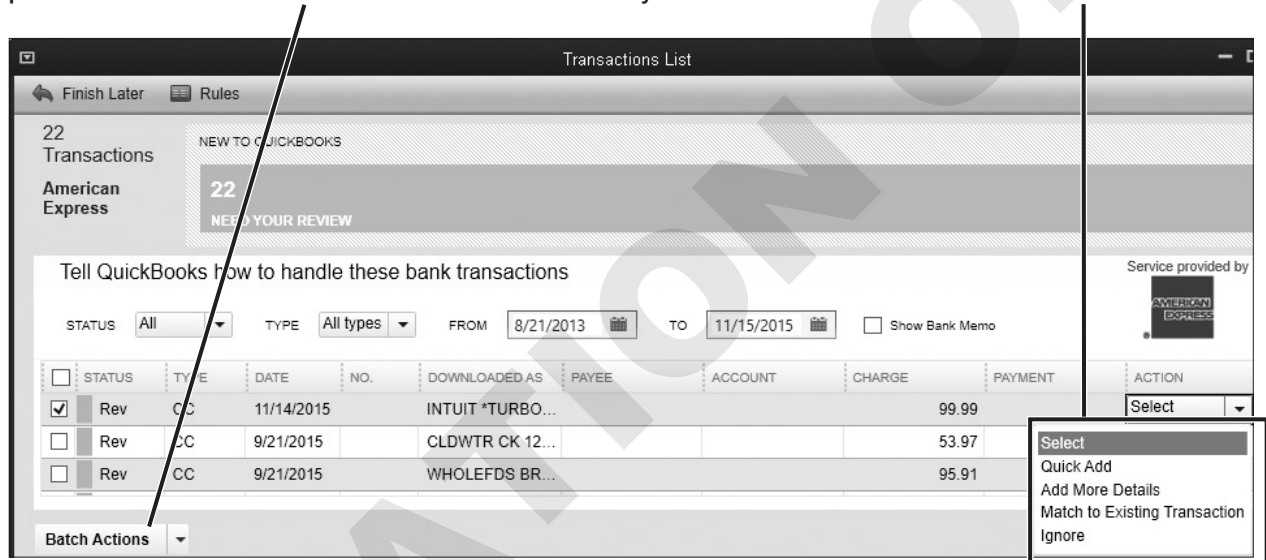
Transactions List

Finish Later Rules

22 Transactions

American Express

NEW TO QUICKBOOKS

22

NEED YOUR REVIEW

Tell QuickBooks how to handle these bank transactions

Service provided by

AMERICAN EXPRESS

STATUS All TYPE All types FROM 8/21/2013 TO 11/15/2015 Show Bank Memo

| | STATUS | TYPE | DATE | NO. | DOWNLOADED AS | PAYEE | ACCOUNT | CHARGE | PAYMENT | ACTION |
|---|---|---|---|---|---|---|---|---|---|---|
| ✓ | Rev | CC | 11/14/2015 | | INTUIT *TURBO... | | | 99.99 | | Select |
| | Rev | CC | 9/21/2015 | | CLDWTR CK 12... | | | 53.97 | | |
| | Rev | CC | 9/21/2015 | | WHOLEFDS BR... | | | 95.91 | | |

Select
Quick Add
Add More Details
Match to Existing Transaction
Ignore

Batch Actions